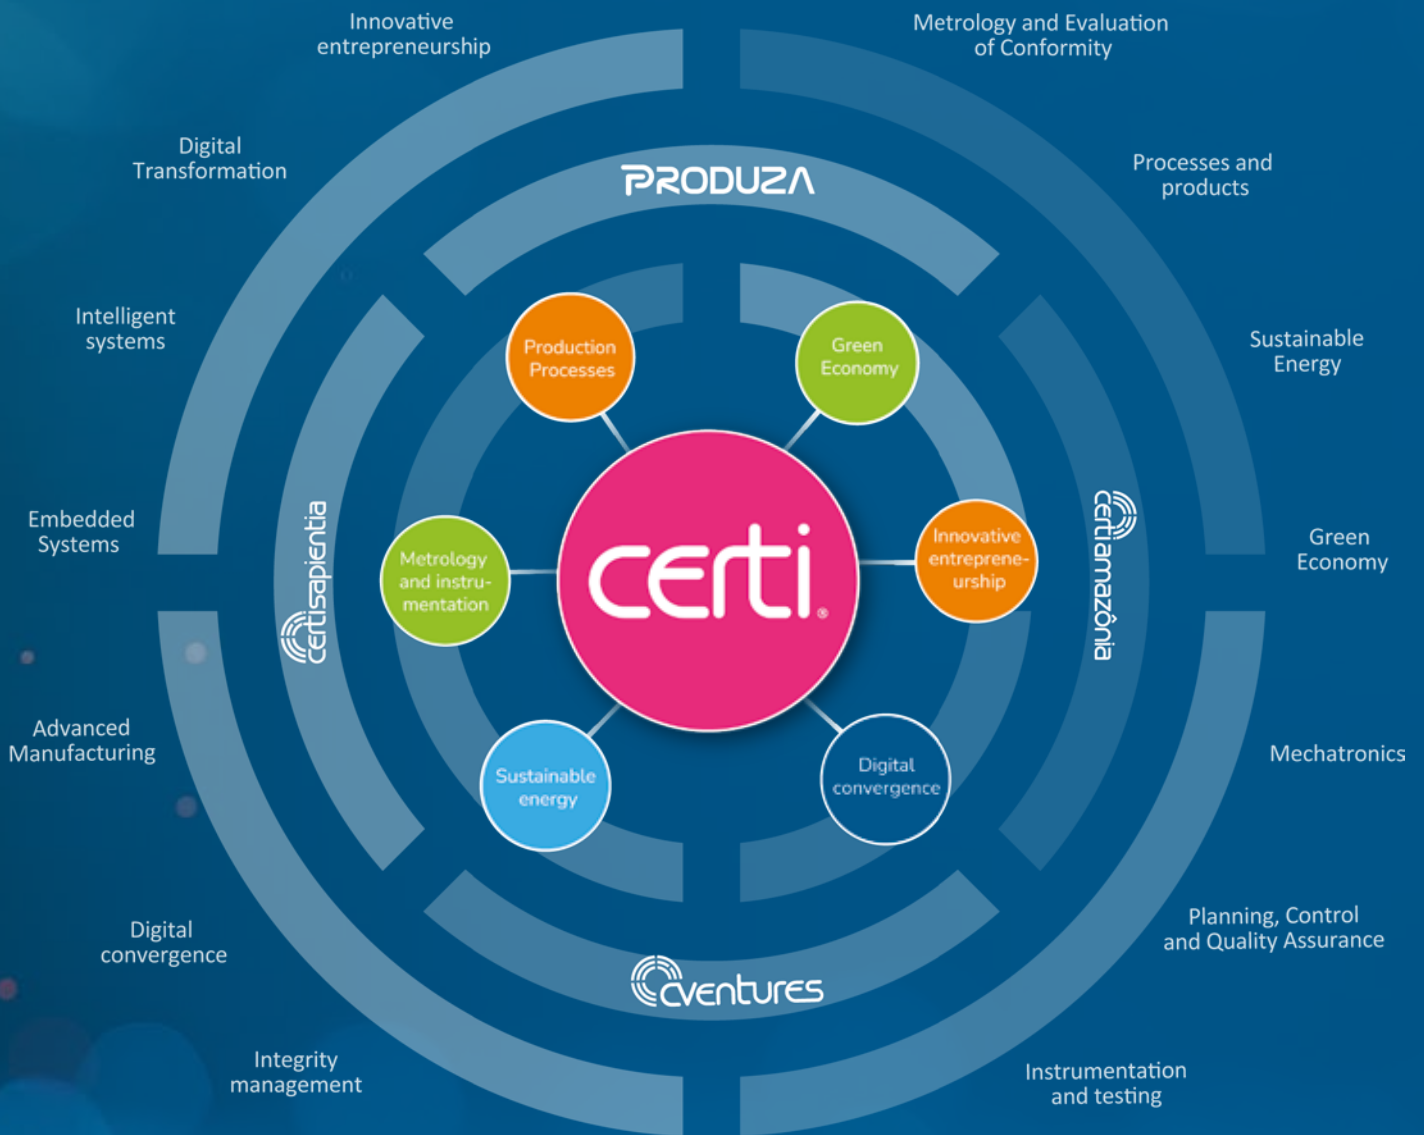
Innovative entrepreneurship

Metrology and Evaluation of Conformity

Digital Transformation

Processes and products

PRODUZA

Intelligent systems

Sustainable Energy

Production Processes

Green Economy

Embedded Systems

Green Economy

certisapientia

Metrology and instrumentation

certi

Innovative entrepreneurship

certiamazônia

Advanced Manufacturing

Mechatronics

Sustainable energy

Digital convergence

Digital convergence

Planning, Control and Quality Assurance

cventures

Integrity management

Instrumentation and testing